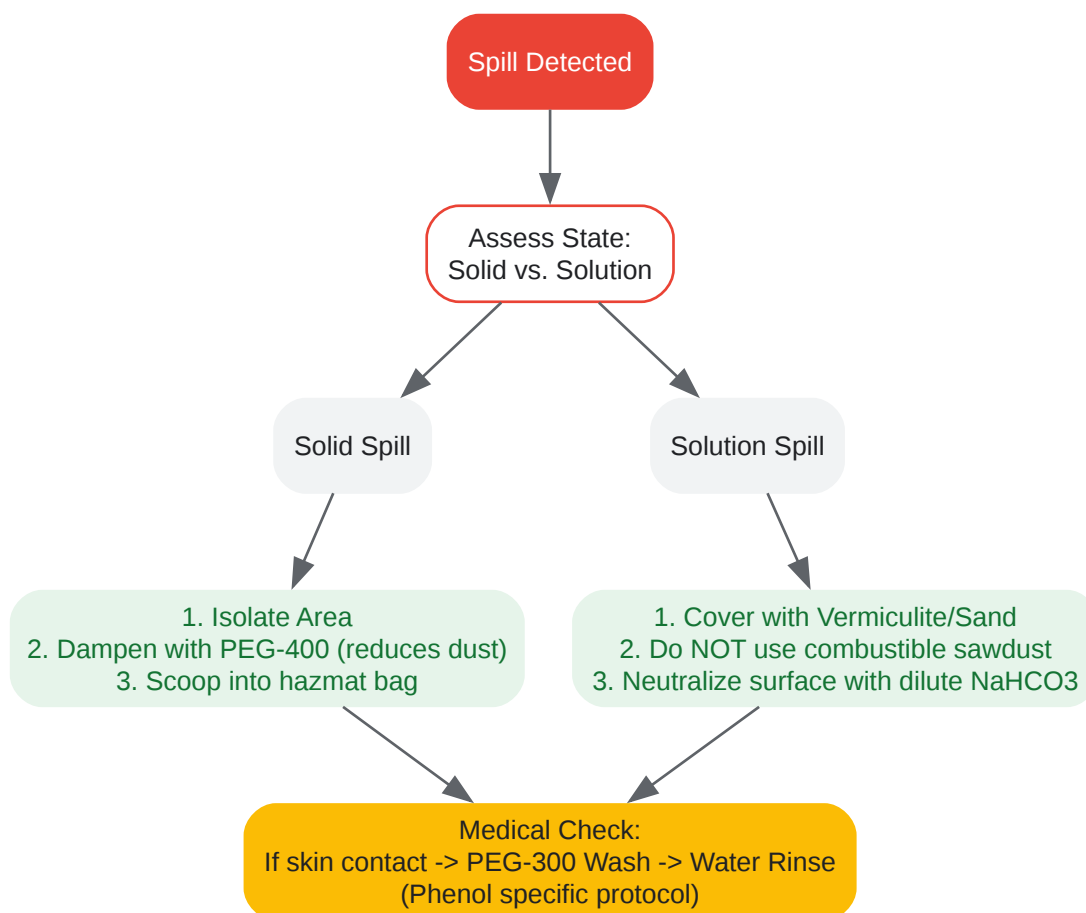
Spill Detected

Assess State:
Solid vs. Solution

Solid Spill

Solution Spill

1. Isolate Area
2. Dampen with PEG-400 (reduces dust)
3. Scoop into hazmat bag

1. Cover with Vermiculite/Sand
2. Do NOT use combustible sawdust
3. Neutralize surface with dilute NaHCO3

Medical Check:
If skin contact -> PEG-300 Wash -> Water Rinse
(Phenol specific protocol)